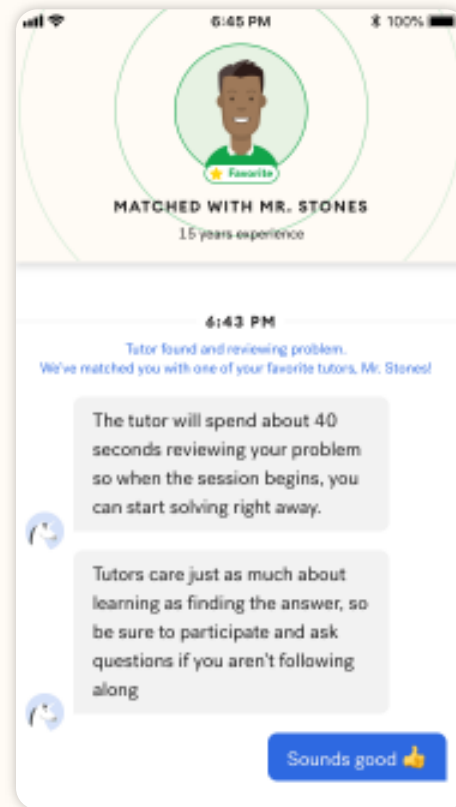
6:45 PM

100%

Favorite

MATCHED WITH MR. STONES

15 years experience

6:43 PM

Tutor found and reviewing problem.
We've matched you with one of your favorite tutors, Mr. Stones!

The tutor will spend about 40 seconds reviewing your problem so when the session begins, you can start solving right away.

Tutors care just as much about learning as finding the answer, so be sure to participate and ask questions if you aren't following along

Sounds good 👍